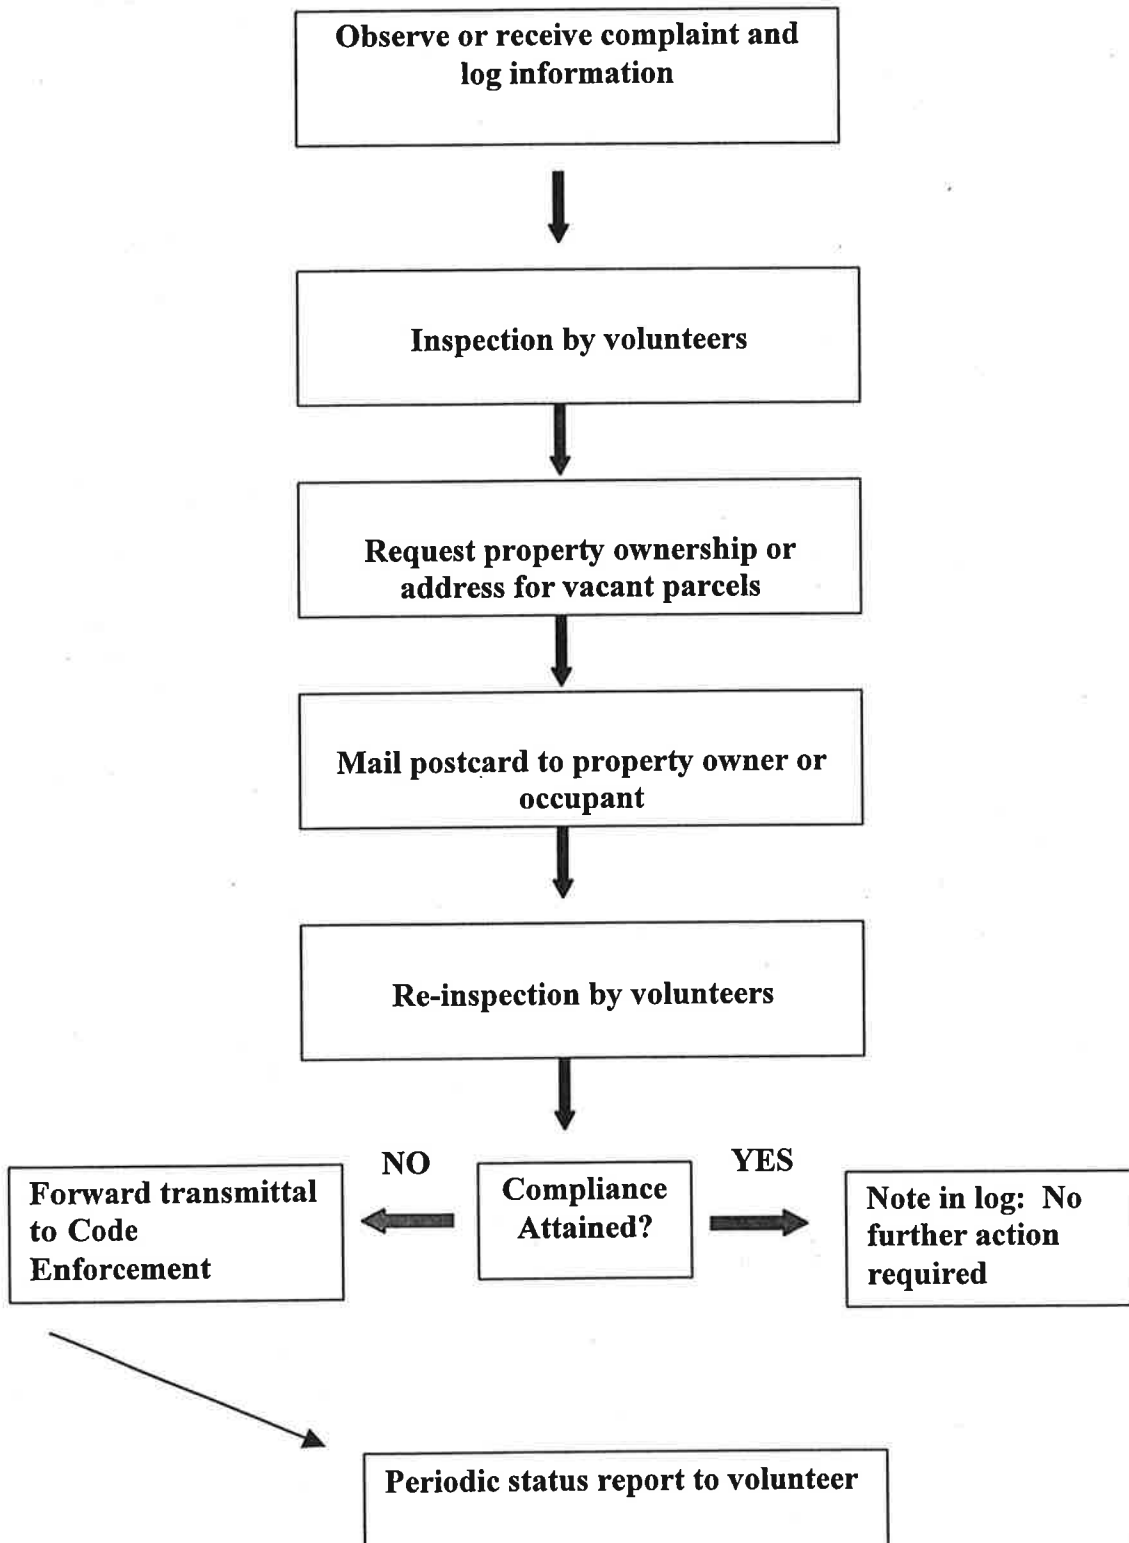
Observe or receive complaint and log information

Inspection by volunteers

Request property ownership or address for vacant parcels

Mail postcard to property owner or occupant

Re-inspection by volunteers

NO

Forward transmittal to Code Enforcement

Compliance Attained?

YES

Note in log: No further action required

Periodic status report to volunteer